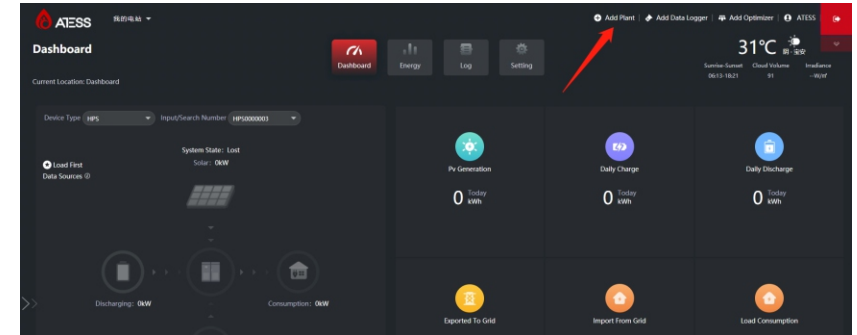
ATESS 我的电站

Add Plant | Add Data Logger | Add Optimizer | ATESS

Dashboard

Dashboard Energy Log Setting

31℃ 阴 · 多云

Sunrise-Sunset 06:13-18:21 Cloud Volume 91 Irradiance --W/㎡

Current Location: Dashboard

Device Type HPS Input/Search Number HPS0000003

System State: Lost

Solar: 0kW

Load First

Data Sources

Discharging: 0kW

Consumption: 0kW

Pv Generation

0 Today kWh

Daily Charge

0 Today kWh

Daily Discharge

0 Today kWh

Exported To Grid

Import From Grid

Load Consumption